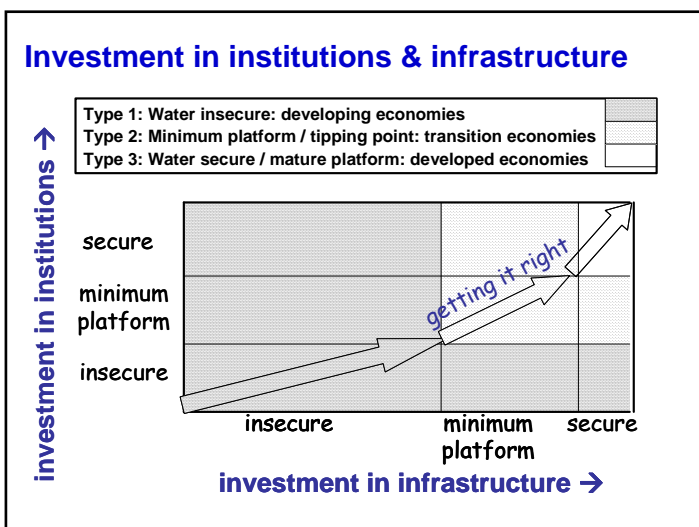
Investment in institutions & infrastructure

| Type 1: Water insecure: developing economies | |
|---|---|
| Type 2: Minimum platform / tipping point: transition economies | |
| Type 3: Water secure / mature platform: developed economies | |

investment in institutions →

secure

minimum platform

insecure

getting it right

insecure

minimum platform

secure

investment in infrastructure →